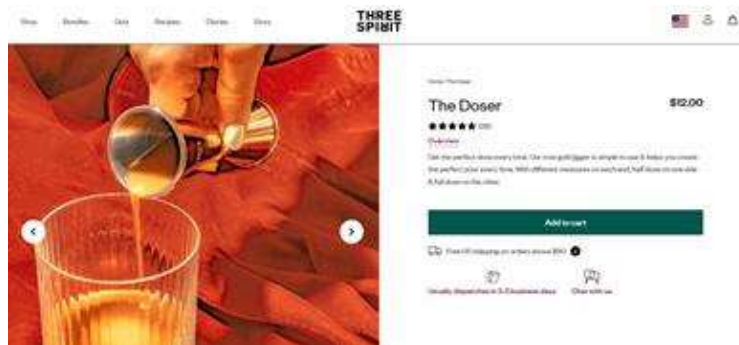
Shop Bundles Sets Recipes Stories Story

THREE SPIRIT

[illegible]

The Doser

$12.00

★★★★★ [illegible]

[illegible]

Get the perfect dose every time. Our rose gold jigger is simple to use & helps you create the perfect pour every time. With different measures on each end, half dose on one side & full dose on the other.

Add to cart

Free US shipping on orders above $50

Usually dispatches in 1-3 business days

Chat with us